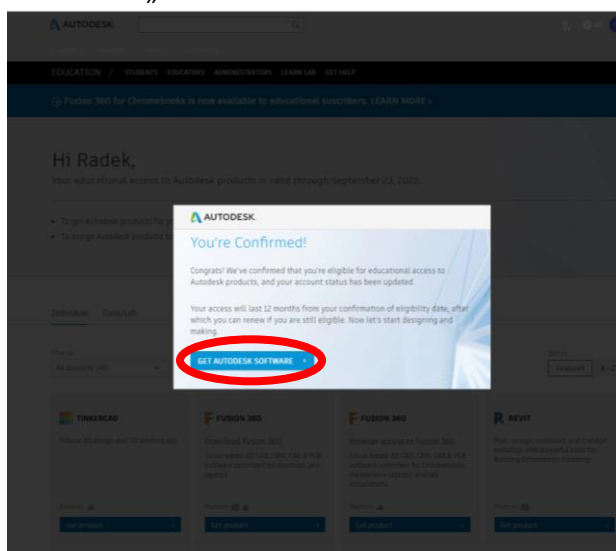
AUTODESK

EDUCATION / STUDENTS EDUCATORS ADMINISTRATORS LEARN LAB GET HELP

Fusion 360 for Chromebooks is now available to educational subscribers. LEARN MORE ›

Hi Radek,

Your educational access to Autodesk products is valid through September 23, 2022.

• To get Autodesk products for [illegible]
• To assign Autodesk products to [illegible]

Individual Class/Lab

AUTODESK

You're Confirmed!

Congrats! We've confirmed that you're eligible for educational access to Autodesk products, and your account status has been updated.

Your access will last 12 months from your confirmation of eligibility date, after which you can renew if you are still eligible. Now let's start designing and making.

GET AUTODESK SOFTWARE ›

TINKERCAD

FUSION 360

Download Fusion 360

FUSION 360

Browser access to Fusion 360

REVIT

Get product

Get product

Get product

Get product